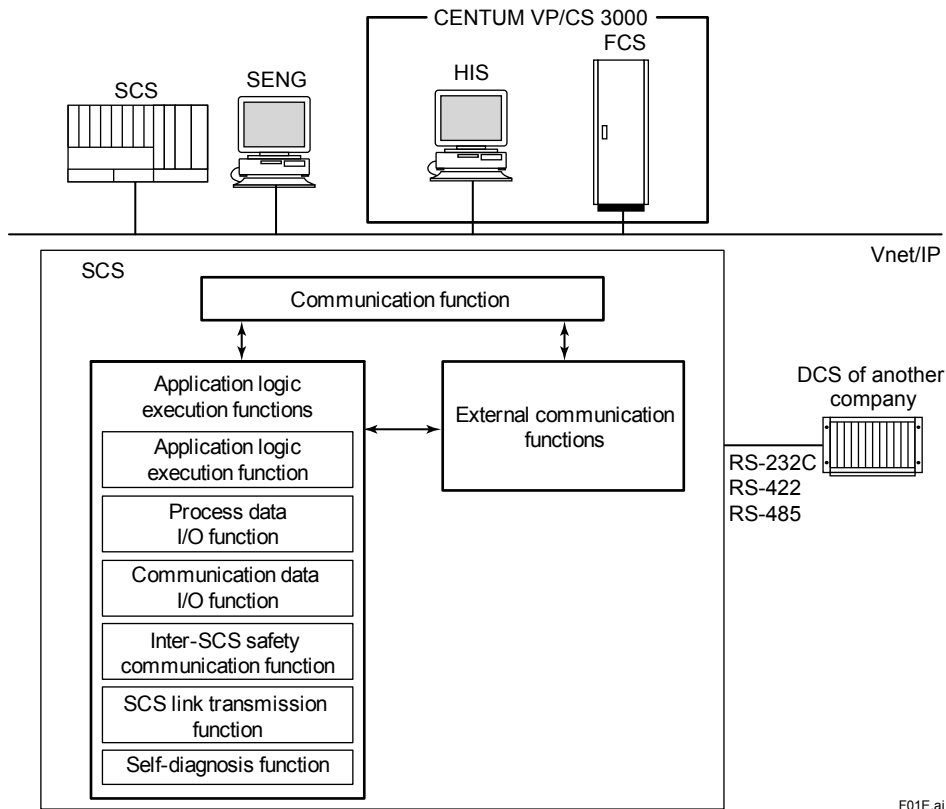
CENTUM VP/CS 3000

SCS

SENG

HIS

FCS

Vnet/IP

SCS

Communication function

Application logic execution functions

Application logic execution function

Process data I/O function

Communication data I/O function

Inter-SCS safety communication function

SCS link transmission function

Self-diagnosis function

External communication functions

DCS of another company

RS-232C
RS-422
RS-485

F01E.ai